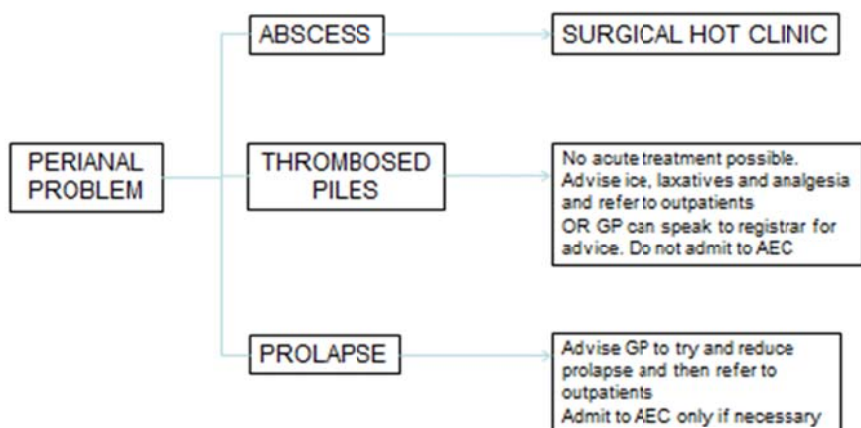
PERIANAL PROBLEM

ABSCESS

SURGICAL HOT CLINIC

THROMBOSED PILES

No acute treatment possible. Advise ice, laxatives and analgesia and refer to outpatients
OR GP can speak to registrar for advice. Do not admit to AEC

PROLAPSE

Advise GP to try and reduce prolapse and then refer to outpatients
Admit to AEC only if necessary